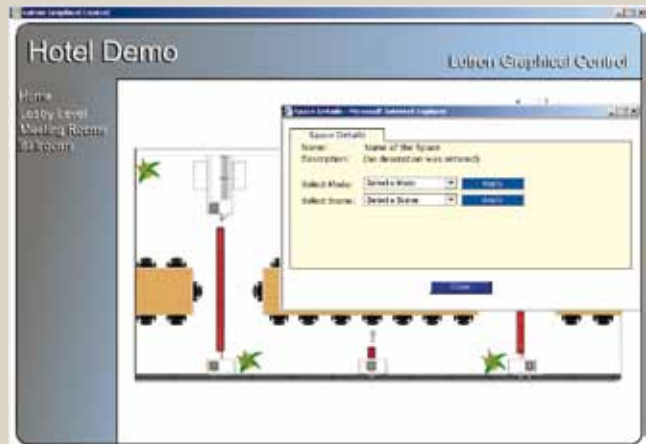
Lutron Graphical Control

Hotel Demo

Lutron Graphical Control

Home
Lobby Level
Meeting Rooms
All Spaces

Space Details - Microsoft Internet Explorer

Space Details

Name: Name of the Space
Description: (no description was entered)

Select Mode: Select a Mode Apply
Select Scene: Select a Scene Apply

Close